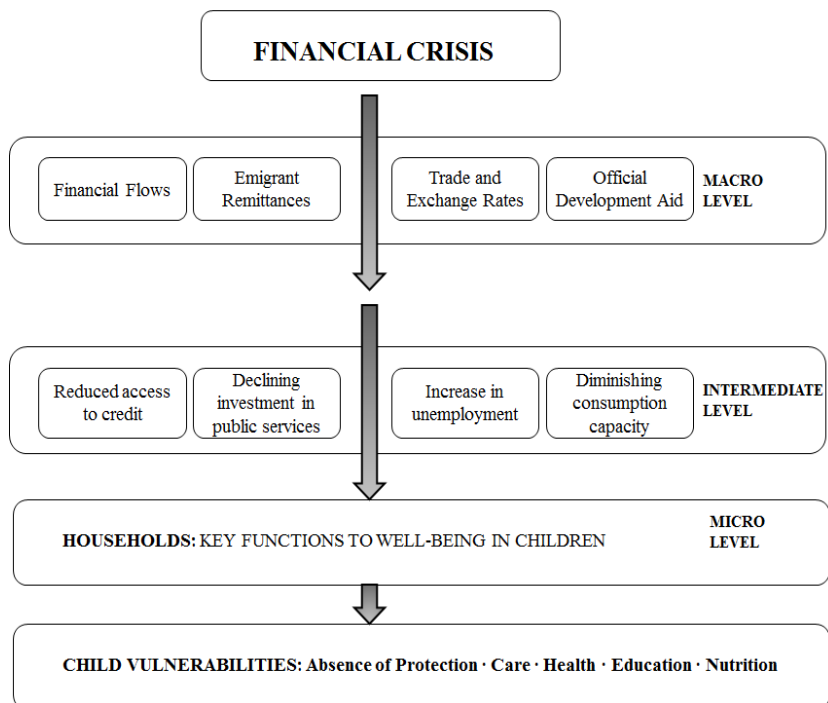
FINANCIAL CRISIS

Financial Flows

Emigrant Remittances

Trade and Exchange Rates

Official Development Aid

MACRO LEVEL

Reduced access to credit

Declining investment in public services

Increase in unemployment

Diminishing consumption capacity

INTERMEDIATE LEVEL

HOUSEHOLDS: KEY FUNCTIONS TO WELL-BEING IN CHILDREN

MICRO LEVEL

CHILD VULNERABILITIES: Absence of Protection · Care · Health · Education · Nutrition